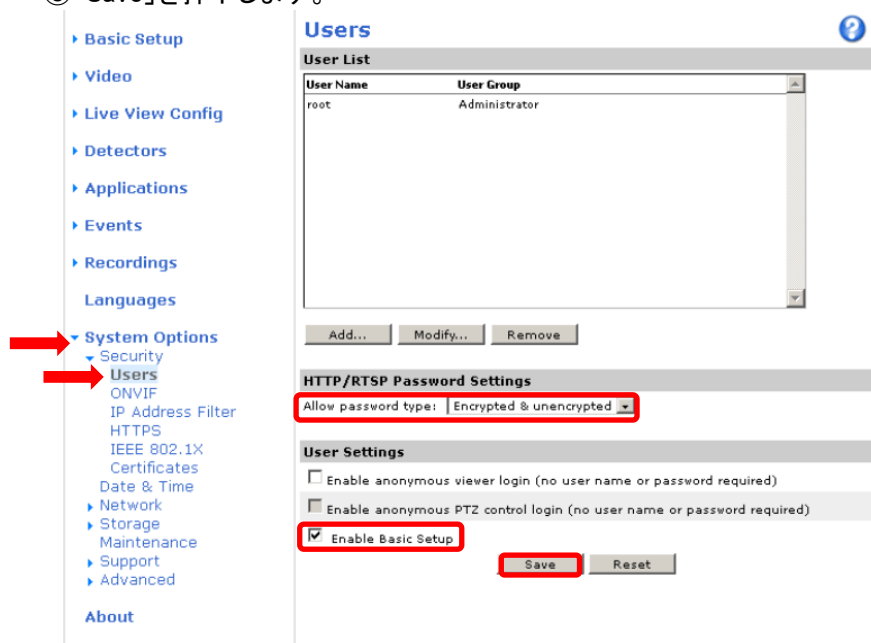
③ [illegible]「Save」を押下します。

Basic Setup
Video
Live View Config
Detectors
Applications
Events
Recordings
Languages
System Options
Security
Users
ONVIF
IP Address Filter
HTTPS
IEEE 802.1X
Certificates
Date & Time
Network
Storage
Maintenance
Support
Advanced
About

Users

User List

| User Name | User Group |
|---|---|
| root | Administrator |

Add... Modify... Remove

HTTP/RTSP Password Settings

Allow password type: Encrypted & unencrypted

User Settings

Enable anonymous viewer login (no user name or password required)

Enable anonymous PTZ control login (no user name or password required)

Enable Basic Setup

Save Reset